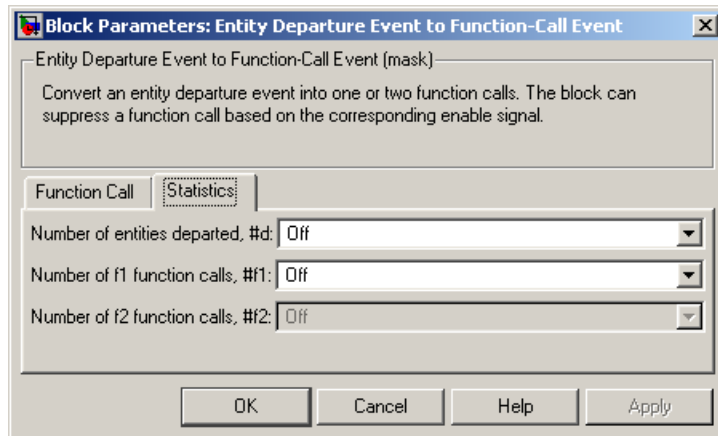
Block Parameters: Entity Departure Event to Function-Call Event

Entity Departure Event to Function-Call Event (mask)

Convert an entity departure event into one or two function calls. The block can suppress a function call based on the corresponding enable signal.

Function Call | Statistics

Number of entities departed, #d: Off

Number of f1 function calls, #f1: Off

Number of f2 function calls, #f2: Off

OK | Cancel | Help | Apply